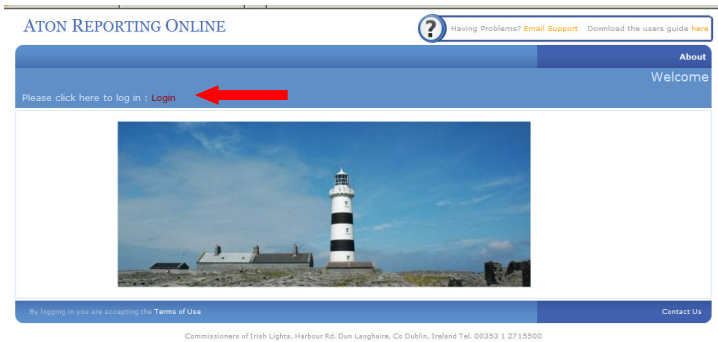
ATON REPORTING ONLINE

? Having Problems? Email Support Download the users guide here

About

Welcome

Please click here to log in : Login

By logging in you are accepting the Terms of Use

Contact Us

Commissioners of Irish Lights, Harbour Rd. Dun Laoghaire, Co Dublin, Ireland Tel. 00353 1 2715500